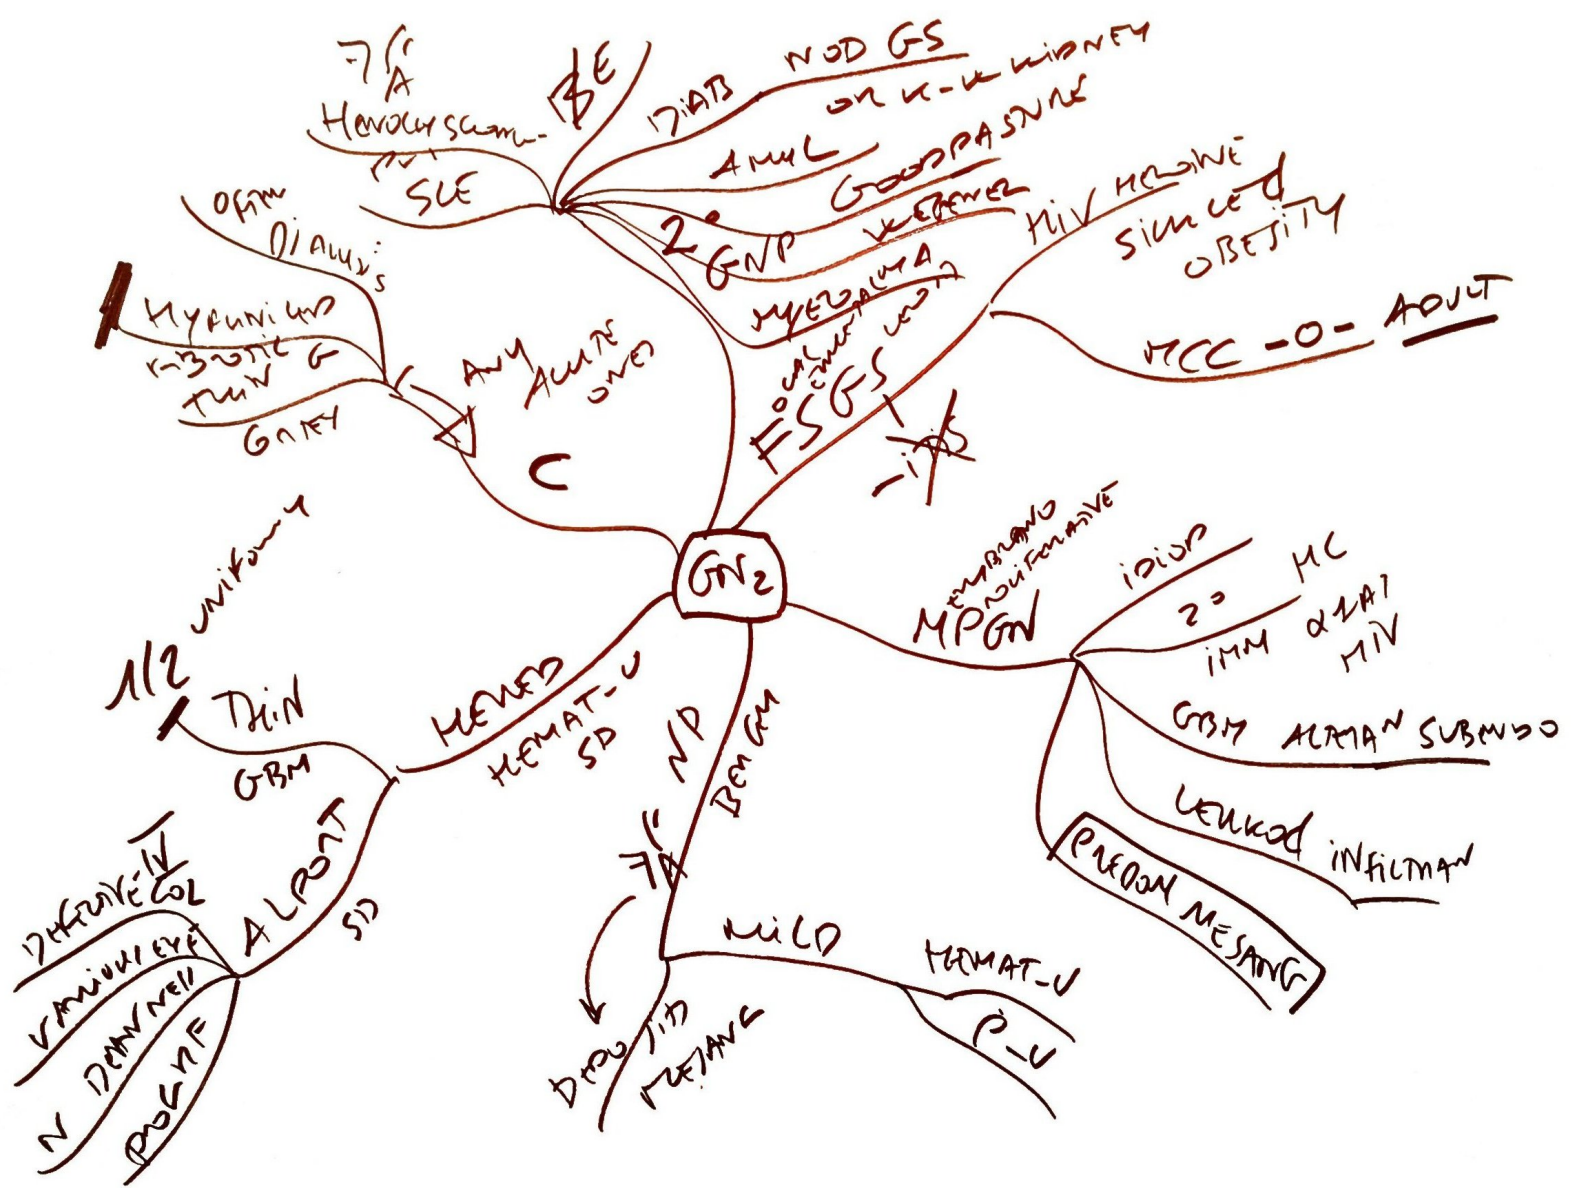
GN2

7/A
HENOCH SCHON - BE
PST
SLE
DIAB NOD GS
OR K-K KIDNEY
AMYL
GOODPASTURE
2° GNP
WEGENER
MYELOMA
FOCAL SEGMENTAL FSGS
HIV HEROINE
SICKLE C
OBESITY
MCC -O- ADULT
-ids

OFTM
DIALYSIS
HYALINIZED
FIBROTIC
THIN G
GREY
ANY ACUTE ONES
C

MEMBRANO PROLIFERATIVE
MPGN
IDIOP
2° HC
IMM α1AT
HIV
GBM ALMAN SUBENDO
LEUKOC INFILTRAN
PREDOM MESANG

1/2 UNIFORM
THIN
GBM
MEMBR
HEMAT-U
SD
ALPORT
SD
DIFFUSE IV COL
VAMIOU EYE
N DEAFNESS
PROG RF

NP
BEN GM
7/A
DRUG ID
PREGNANC
MILD
HEMAT-U
P-U